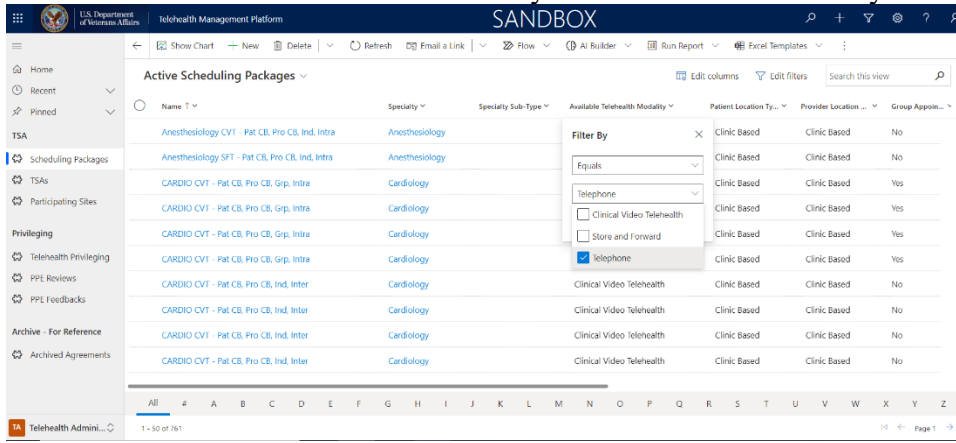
U.S. Department of Veterans Affairs | Telehealth Management Platform | SANDBOX

Show Chart | + New | Delete | Refresh | Email a Link | Flow | AI Builder | Run Report | Excel Templates

Home
Recent
Pinned

TSA
Scheduling Packages
TSAs
Participating Sites

Privileging
Telehealth Privileging
PPE Reviews
PPE Feedbacks

Archive - For Reference
Archived Agreements

TA Telehealth Admini...

Active Scheduling Packages

Edit columns | Edit filters | Search this view

| Name ↑ | Specialty | Specialty Sub-Type | Available Telehealth Modality | Patient Location Ty... | Provider Location ... | Group Appoin... |
|---|---|---|---|---|---|---|
| Anesthesiology CVT - Pat CB, Pro CB, Ind, Intra | Anesthesiology | | | Clinic Based | Clinic Based | No |
| Anesthesiology SFT - Pat CB, Pro CB, Ind, Intra | Anesthesiology | | | Clinic Based | Clinic Based | No |
| CARDIO CVT - Pat CB, Pro CB, Grp, Intra | Cardiology | | | Clinic Based | Clinic Based | Yes |
| CARDIO CVT - Pat CB, Pro CB, Grp, Intra | Cardiology | | | Clinic Based | Clinic Based | Yes |
| CARDIO CVT - Pat CB, Pro CB, Grp, Intra | Cardiology | | | Clinic Based | Clinic Based | Yes |
| CARDIO CVT - Pat CB, Pro CB, Grp, Intra | Cardiology | | | Clinic Based | Clinic Based | Yes |
| CARDIO CVT - Pat CB, Pro CB, Ind, Inter | Cardiology | | Clinical Video Telehealth | Clinic Based | Clinic Based | No |
| CARDIO CVT - Pat CB, Pro CB, Ind, Inter | Cardiology | | Clinical Video Telehealth | Clinic Based | Clinic Based | No |
| CARDIO CVT - Pat CB, Pro CB, Ind, Inter | Cardiology | | Clinical Video Telehealth | Clinic Based | Clinic Based | No |
| CARDIO CVT - Pat CB, Pro CB, Ind, Inter | Cardiology | | Clinical Video Telehealth | Clinic Based | Clinic Based | No |

Filter By
Equals
Telephone
Clinical Video Telehealth
Store and Forward
Telephone

All # A B C D E F G H I J K L M N O P Q R S T U V W X Y Z

1 - 50 of 761

Page 1